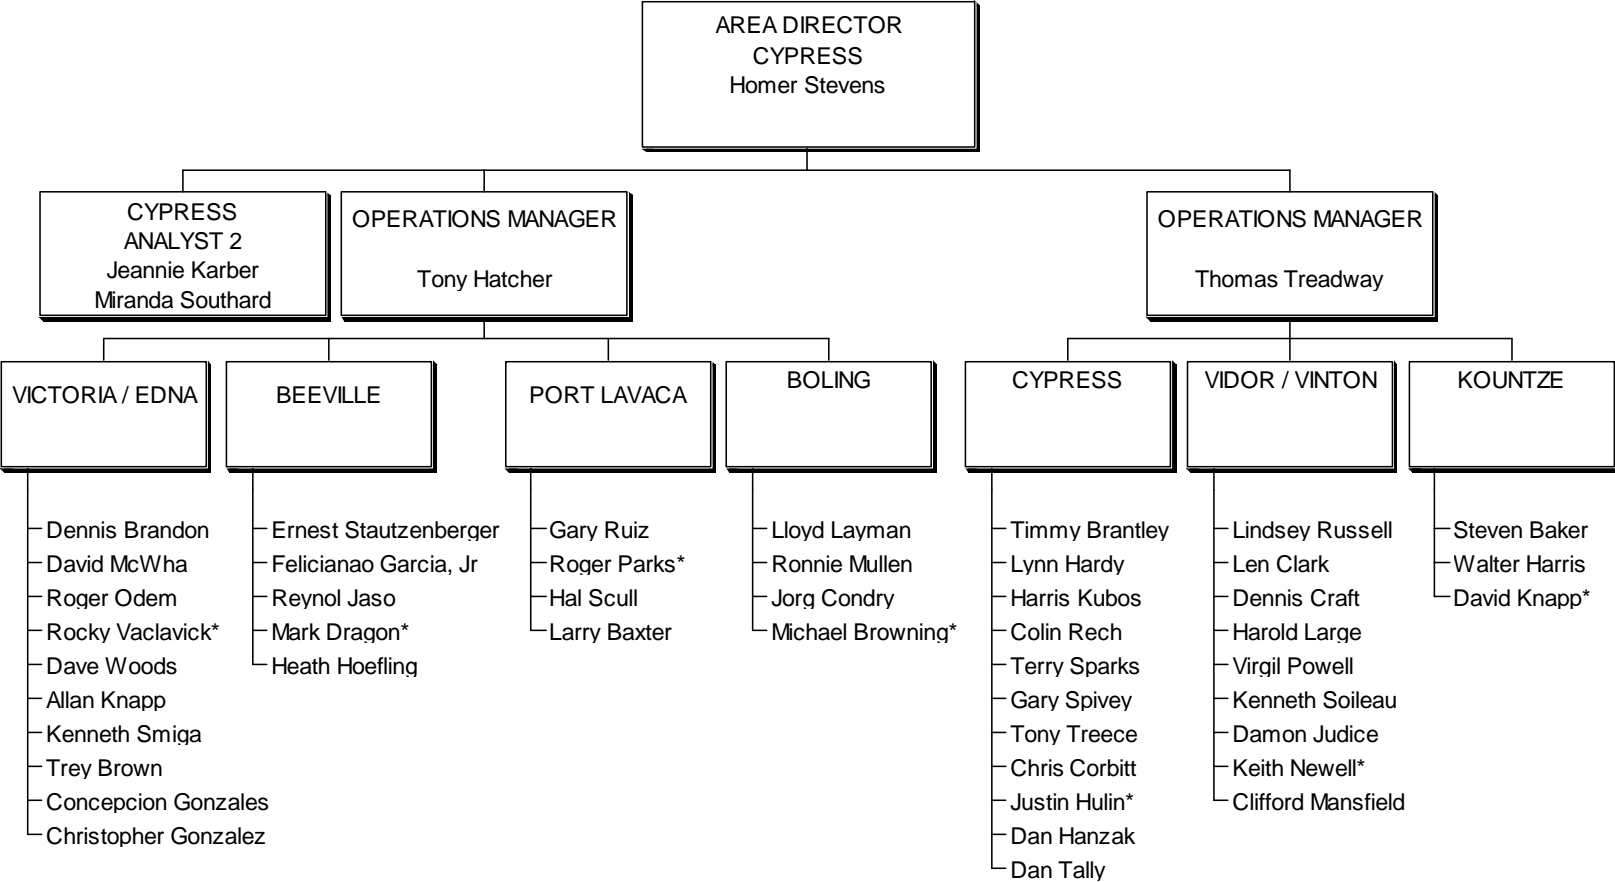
AREA DIRECTOR
CYPRESS
Homer Stevens

CYPRESS
ANALYST 2
Jeannie Karber
Miranda Southard

OPERATIONS MANAGER

Tony Hatcher

OPERATIONS MANAGER

Thomas Treadway

VICTORIA / EDNA

Dennis Brandon
David McWha
Roger Odem
Rocky Vaclavick*
Dave Woods
Allan Knapp
Kenneth Smiga
Trey Brown
Concepcion Gonzales
Christopher Gonzalez

BEEVILLE

Ernest Stautzenberger
Felicianao Garcia, Jr
Reynol Jaso
Mark Dragon*
Heath Hoefling

PORT LAVACA

Gary Ruiz
Roger Parks*
Hal Scull
Larry Baxter

BOLING

Lloyd Layman
Ronnie Mullen
Jorg Condry
Michael Browning*

CYPRESS

Timmy Brantley
Lynn Hardy
Harris Kubos
Colin Rech
Terry Sparks
Gary Spivey
Tony Treece
Chris Corbitt
Justin Hulin*
Dan Hanzak
Dan Tally

VIDOR / VINTON

Lindsey Russell
Len Clark
Dennis Craft
Harold Large
Virgil Powell
Kenneth Soileau
Damon Judice
Keith Newell*
Clifford Mansfield

KOUNTZE

Steven Baker
Walter Harris
David Knapp*